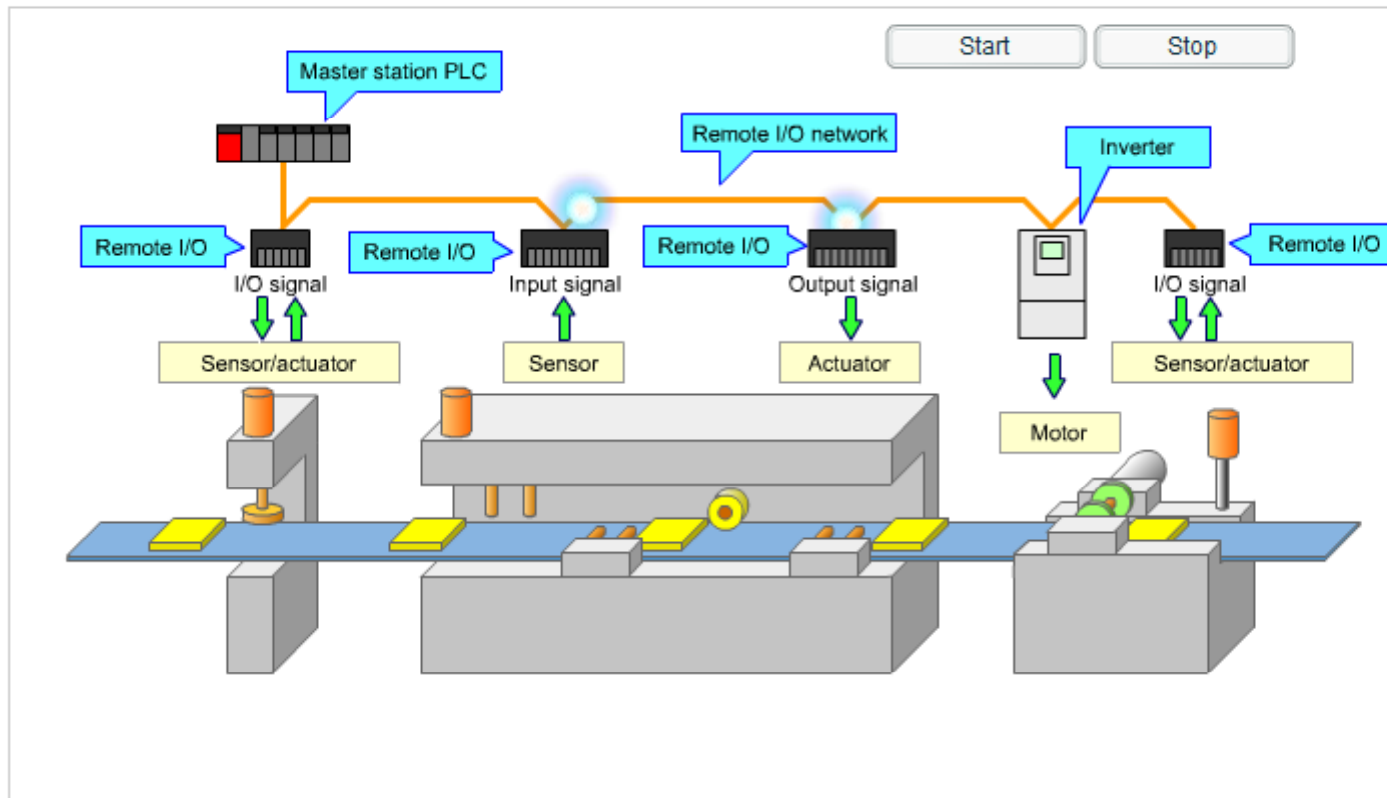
Start

Stop

Master station PLC

Remote I/O network

Inverter

Remote I/O

I/O signal

Remote I/O

Input signal

Remote I/O

Output signal

Remote I/O

I/O signal

Sensor/actuator

Sensor

Actuator

Sensor/actuator

Motor